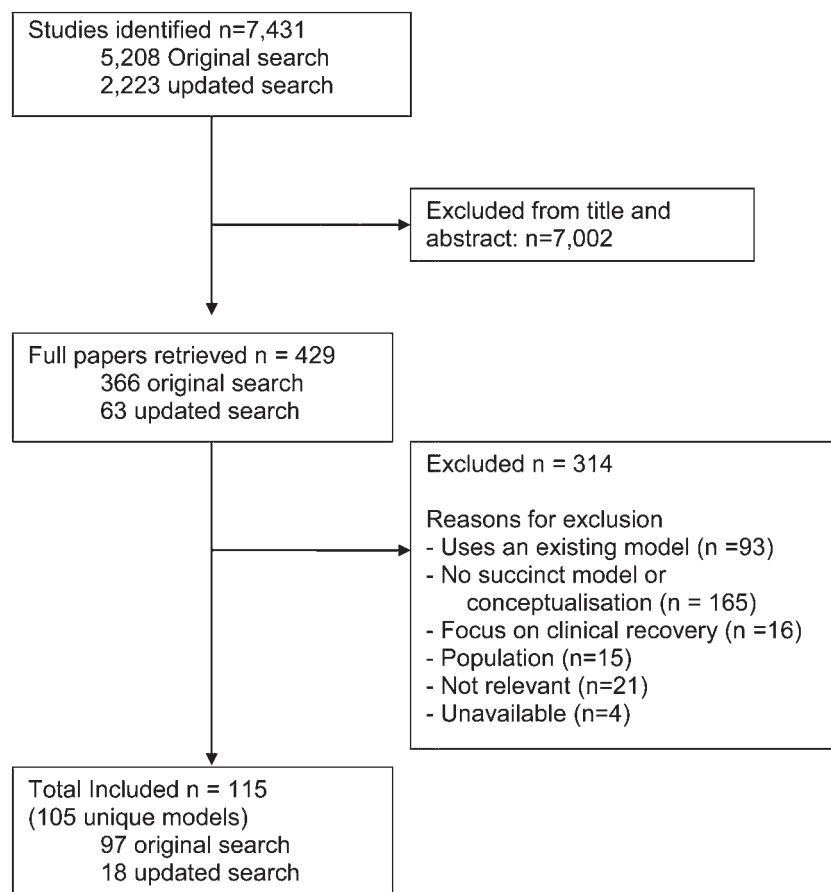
Studies identified n=7,431
5,208 Original search
2,223 updated search

Excluded from title and abstract: n=7,002

Full papers retrieved n = 429
366 original search
63 updated search

Excluded n = 314

Reasons for exclusion
- Uses an existing model (n =93)
- No succinct model or conceptualisation (n = 165)
- Focus on clinical recovery (n =16)
- Population (n=15)
- Not relevant (n=21)
- Unavailable (n=4)

Total Included n = 115
(105 unique models)
97 original search
18 updated search